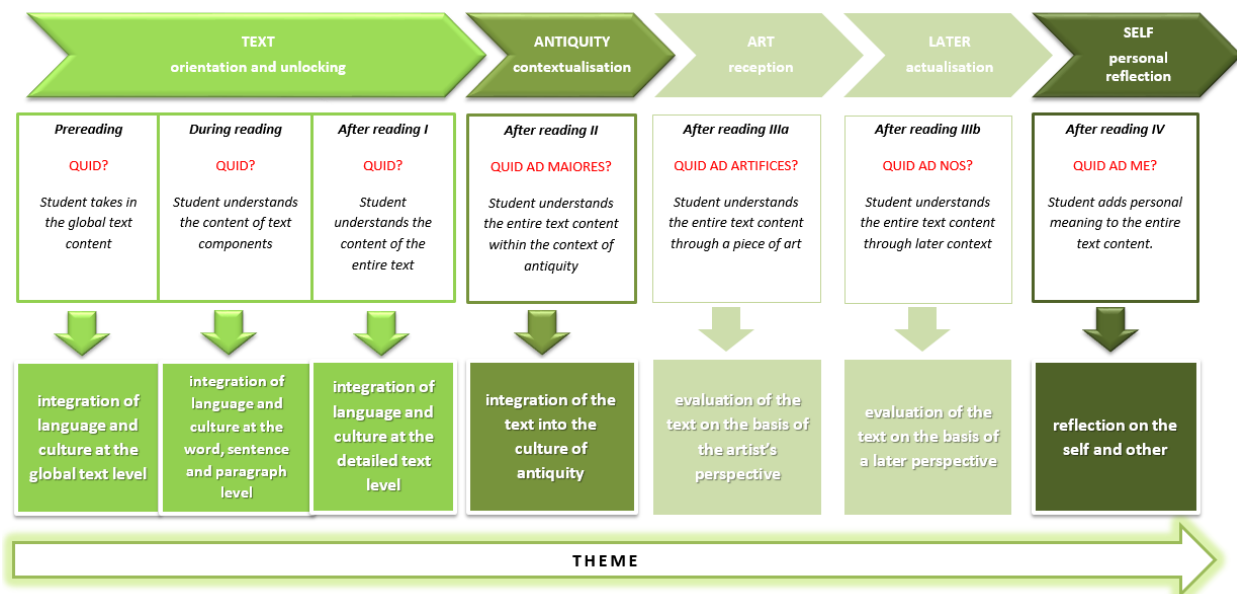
TEXT
orientation and unlocking

ANTIQUITY
contextualisation

ART
reception

LATER
actualisation

SELF
personal reflection

Prereading

QUID?

Student takes in the global text content

During reading

QUID?

Student understands the content of text components

After reading I

QUID?

Student understands the content of the entire text

After reading II

QUID AD MAIORES?

Student understands the entire text content within the context of antiquity

After reading IIIa

QUID AD ARTIFICES?

Student understands the entire text content through a piece of art

After reading IIIb

QUID AD NOS?

Student understands the entire text content through later context

After reading IV

QUID AD ME?

Student adds personal meaning to the entire text content.

integration of language and culture at the global text level

integration of language and culture at the word, sentence and paragraph level

integration of language and culture at the detailed text level

integration of the text into the culture of antiquity

evaluation of the text on the basis of the artist's perspective

evaluation of the text on the basis of a later perspective

reflection on the self and other

THEME